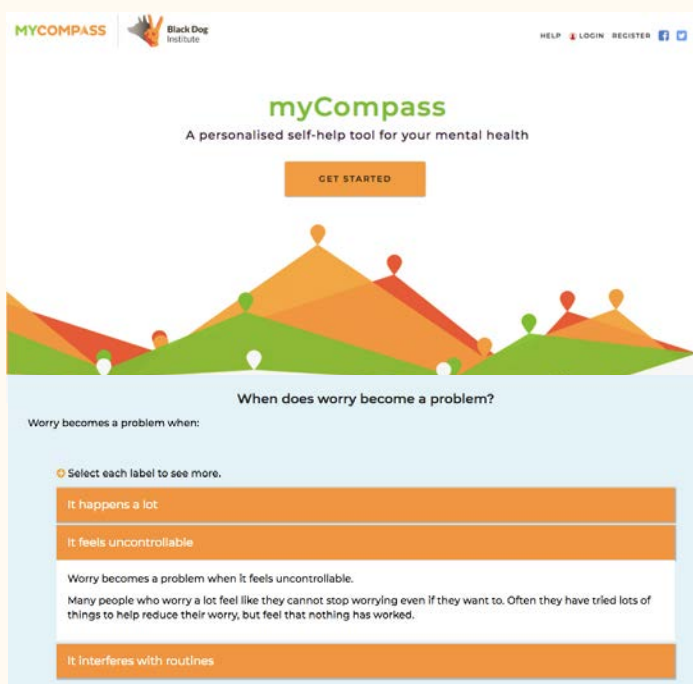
MYCOMPASS

Black Dog Institute

HELP LOGIN REGISTER

myCompass

A personalised self-help tool for your mental health

GET STARTED

When does worry become a problem?

Worry becomes a problem when:

Select each label to see more.

It happens a lot

It feels uncontrollable

Worry becomes a problem when it feels uncontrollable.

Many people who worry a lot feel like they cannot stop worrying even if they want to. Often they have tried lots of things to help reduce their worry, but feel that nothing has worked.

It interferes with routines